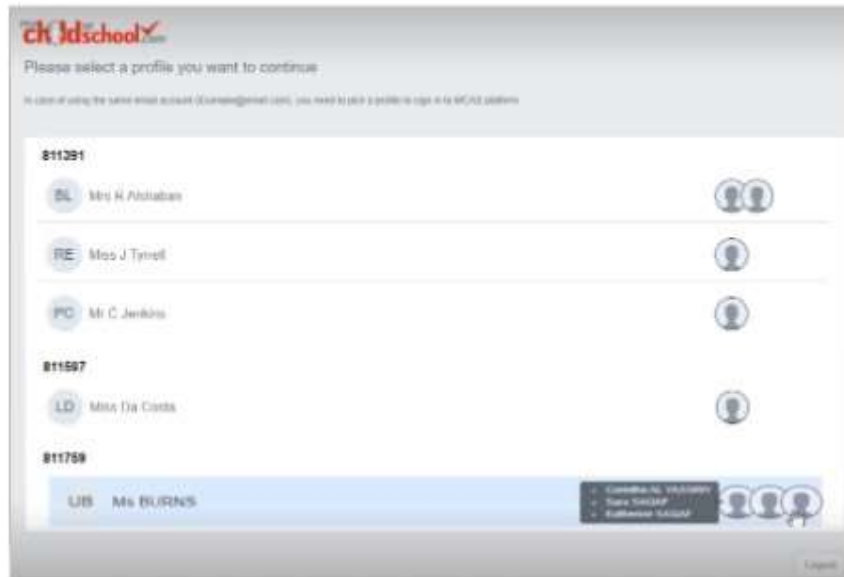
ch ldschool.com

Please select a profile you want to continue

In case of using the same email account (Example@email.com), you need to pick a profile to sign in to MCAS platform

811391

BL Mrs K Alshaban

RE Miss J Tyrrell

PC Mr C Jenkins

811597

LD Miss Da Costa

811759

UB Ms BURNS

- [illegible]
- Sara SAQAF
- Katherine SAQAF

Logout